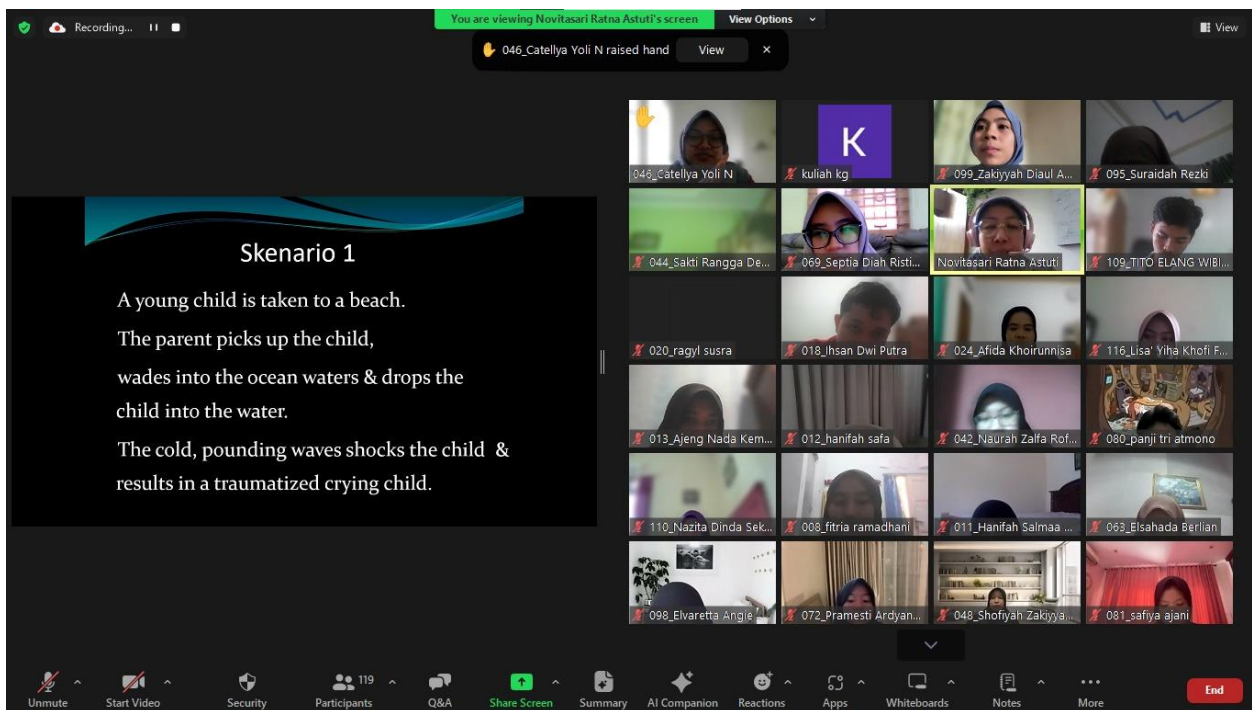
Recording...

You are viewing Novitasari Ratna Astuti's screen

View Options

View

046_Catellya Yoli N raised hand

View

Skenario 1

A young child is taken to a beach.

The parent picks up the child,

wades into the ocean waters & drops the child into the water.

The cold, pounding waves shocks the child & results in a traumatized crying child.

046_Catellya Yoli N

K

kuliah kg

099_Zakiyyah Diaul A...

095_Suraidah Rezki

044_Sakti Rangga De...

069_Septia Diah Risti...

Novitasari Ratna Astuti

109_TITO ELANG WIBI...

020_ragyl susra

018_Ihsan Dwi Putra

024_Afida Khoirunnisa

116_Lisa' Yiha Khofi F...

013_Ajeng Nada Kem...

012_hanifah safa

042_Naurah Zalfa Rof...

080_panji tri atmono

110_Nazita Dinda Sek...

008_fitria ramadhani

011_Hanifah Salmaa ...

063_Elsahada Berlian

098_Elvaretta Angie

072_Pramesti Ardyan...

048_Shofiyah Zakiyya...

081_safiya ajani

Unmute

Start Video

Security

119

Participants

Q&A

Share Screen

Summary

AI Companion

Reactions

Apps

Whiteboards

Notes

More

End